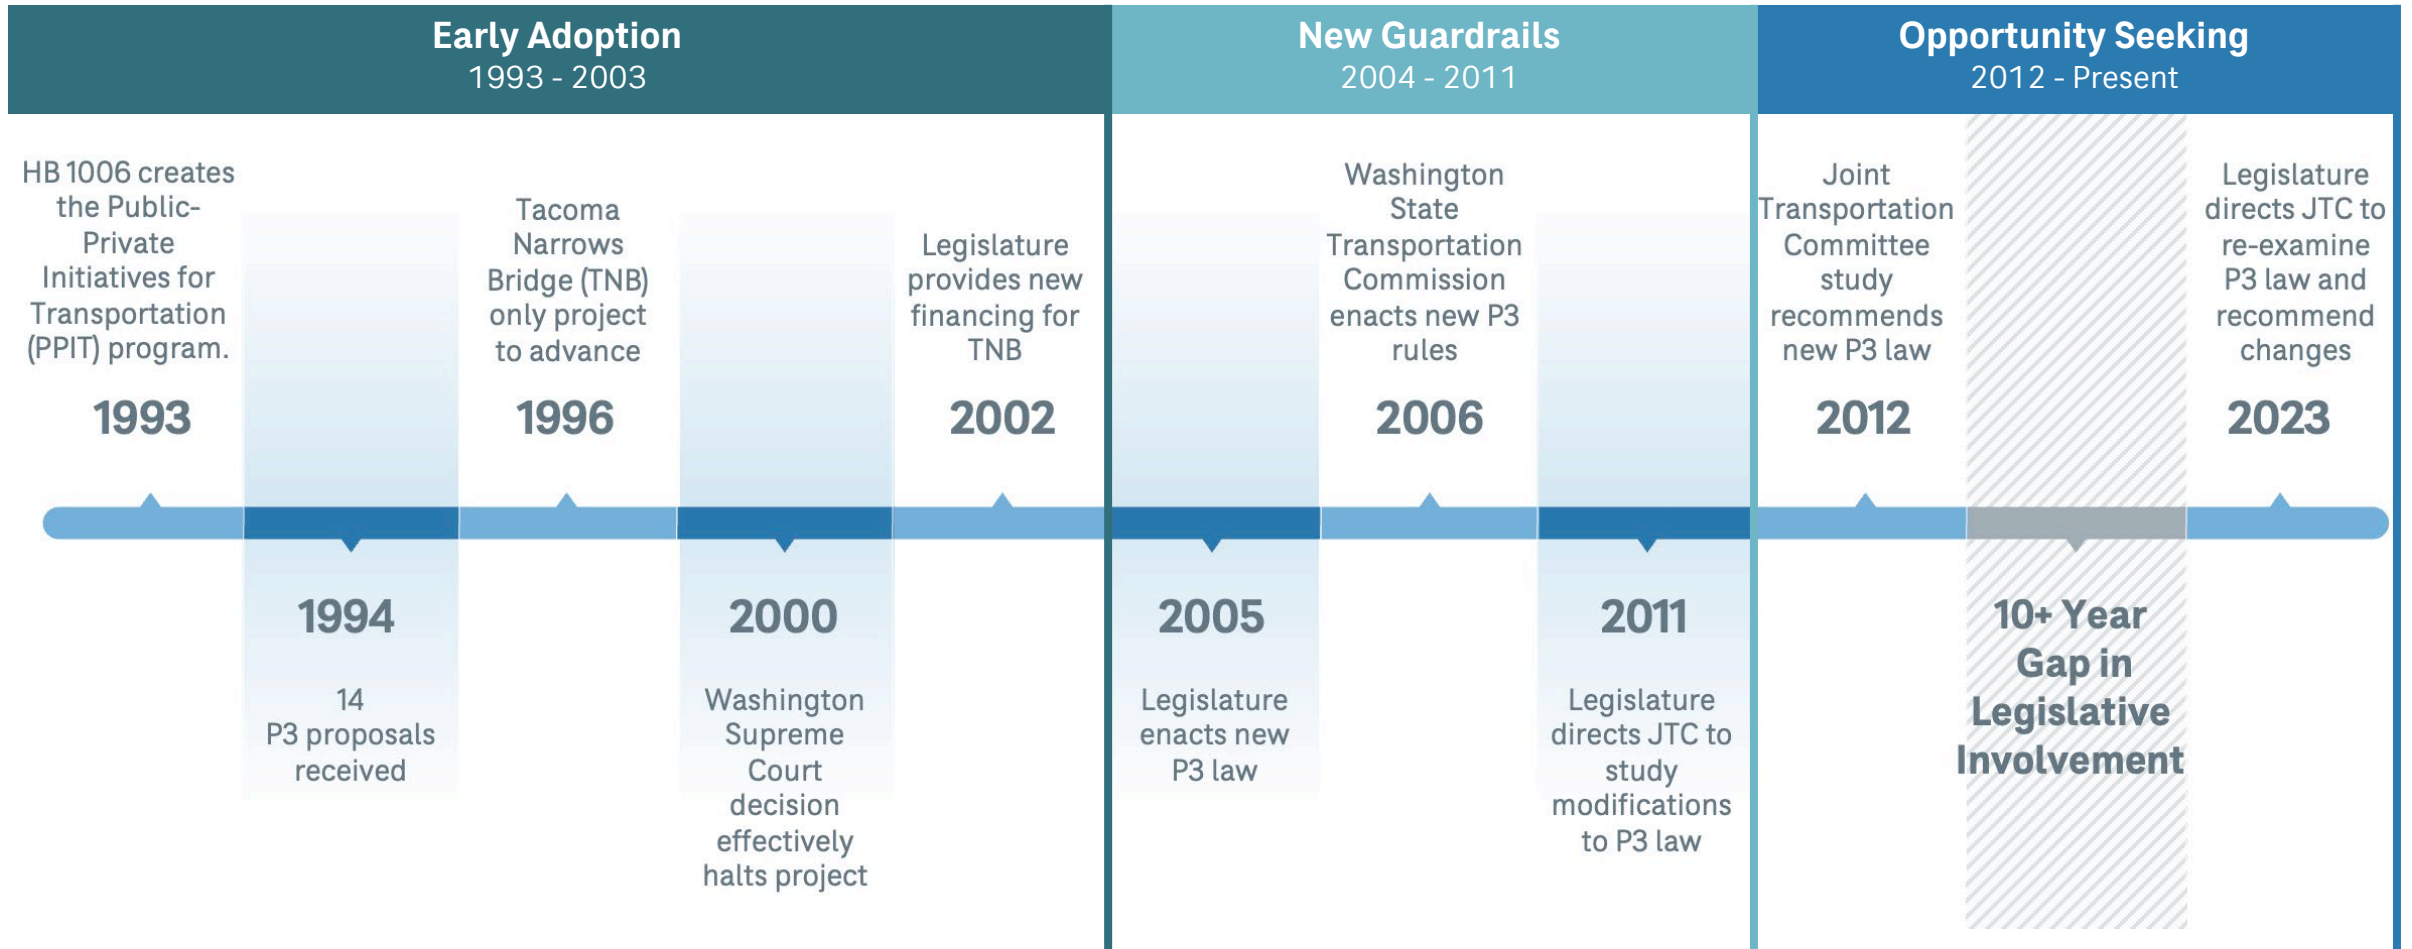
Early Adoption
1993 - 2003

HB 1006 creates the Public-Private Initiatives for Transportation (PPIT) program.
1993

1994
14 P3 proposals received

Tacoma Narrows Bridge (TNB) only project to advance
1996

2000
Washington Supreme Court decision effectively halts project

Legislature provides new financing for TNB
2002

New Guardrails
2004 - 2011

2005
Legislature enacts new P3 law

Washington State Transportation Commission enacts new P3 rules
2006

2011
Legislature directs JTC to study modifications to P3 law

Opportunity Seeking
2012 - Present

Joint Transportation Committee study recommends new P3 law
2012

10+ Year Gap in Legislative Involvement

Legislature directs JTC to re-examine P3 law and recommend changes
2023